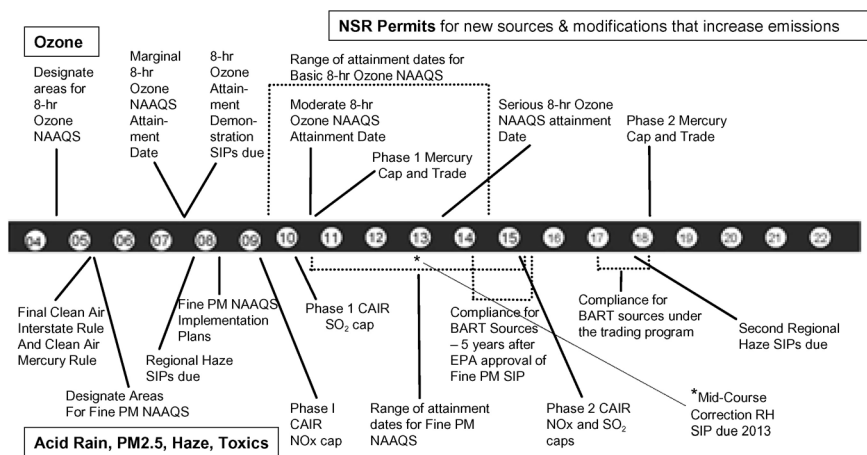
NSR Permits for new sources & modifications that increase emissions

Ozone

Designate areas for 8-hr Ozone NAAQS

Marginal 8-hr Ozone NAAQS Attainment Date

8-hr Ozone Attainment Demonstration SIPs due

Range of attainment dates for Basic 8-hr Ozone NAAQS

Moderate 8-hr Ozone NAAQS Attainment Date

Phase 1 Mercury Cap and Trade

Serious 8-hr Ozone NAAQS attainment Date

Phase 2 Mercury Cap and Trade

04 05 06 07 08 09 10 11 12 13 14 15 16 17 18 19 20 21 22

Final Clean Air Interstate Rule And Clean Air Mercury Rule

Designate Areas For Fine PM NAAQS

Regional Haze SIPs due

Fine PM NAAQS Implementation Plans

Phase I CAIR NOx cap

Phase 1 CAIR $SO_2$ cap

Range of attainment dates for Fine PM NAAQS

Compliance for BART Sources – 5 years after EPA approval of Fine PM SIP

Phase 2 CAIR NOx and $SO_2$ caps

Compliance for BART sources under the trading program

Second Regional Haze SIPs due

*Mid-Course Correction RH SIP due 2013

Acid Rain, PM2.5, Haze, Toxics